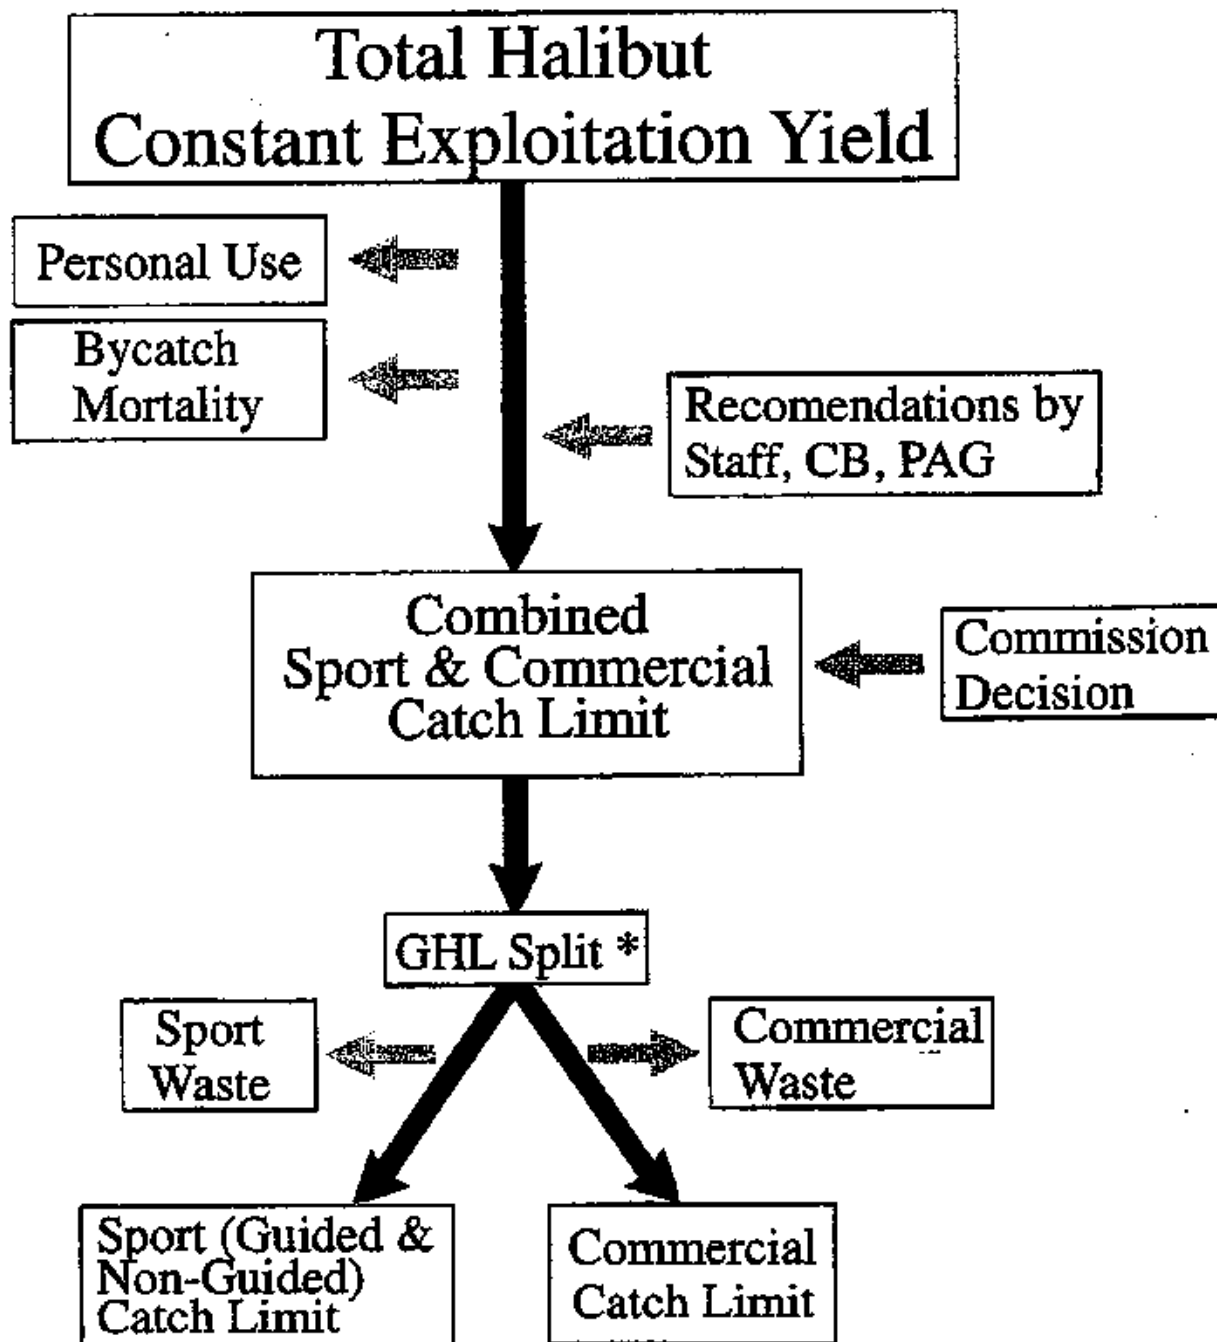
Total Halibut
Constant Exploitation Yield

Personal Use

Bycatch
Mortality

Recomendations by
Staff, CB, PAG

Combined
Sport & Commercial
Catch Limit

Commission
Decision

GHL Split *

Sport
Waste

Commercial
Waste

Sport (Guided &
Non-Guided)
Catch Limit

Commercial
Catch Limit